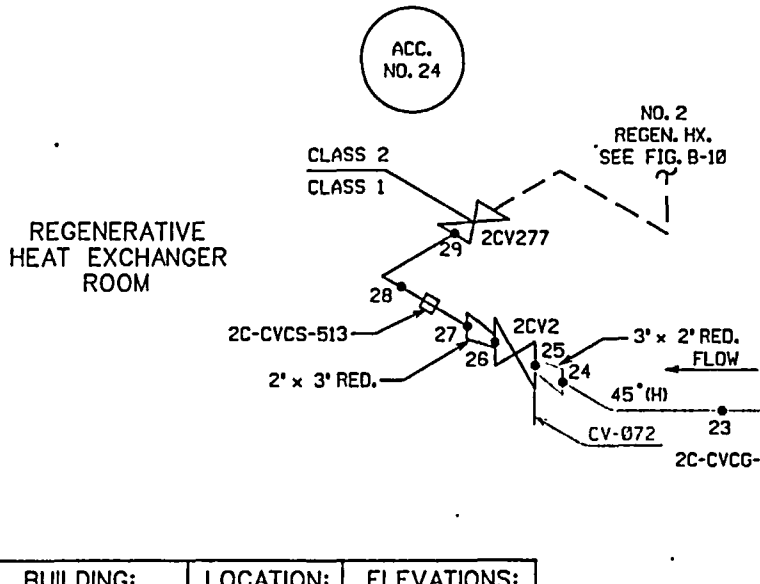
ACC. NO. 24

NO. 2 REGEN. HX. SEE FIG. B-10

CLASS 2

CLASS 1

REGENERATIVE HEAT EXCHANGER ROOM

29

2CV277

28

2C-CVCS-513

27

26

2CV2

25

24

3" x 2" RED.

FLOW

2" x 3" RED.

45°(H)

23

CV-072

2C-CVCG-

| BUILDING: | LOCATION: | ELEVATIONS: |
|---|---|---|